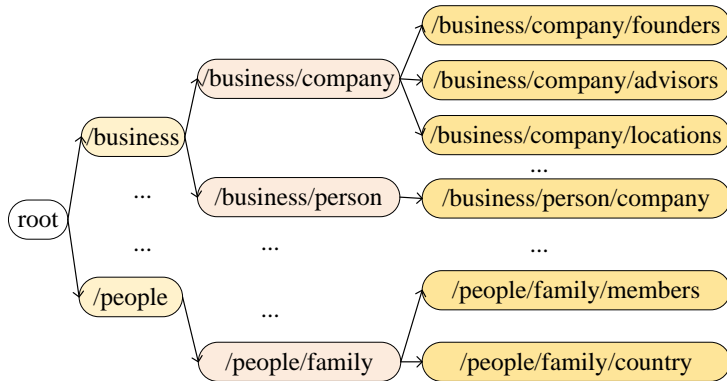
root

/business

...

...

/people

/business/company

/business/person

...

...

/people/family

/business/company/founders

/business/company/advisors

/business/company/locations

...

/business/person/company

...

/people/family/members

/people/family/country